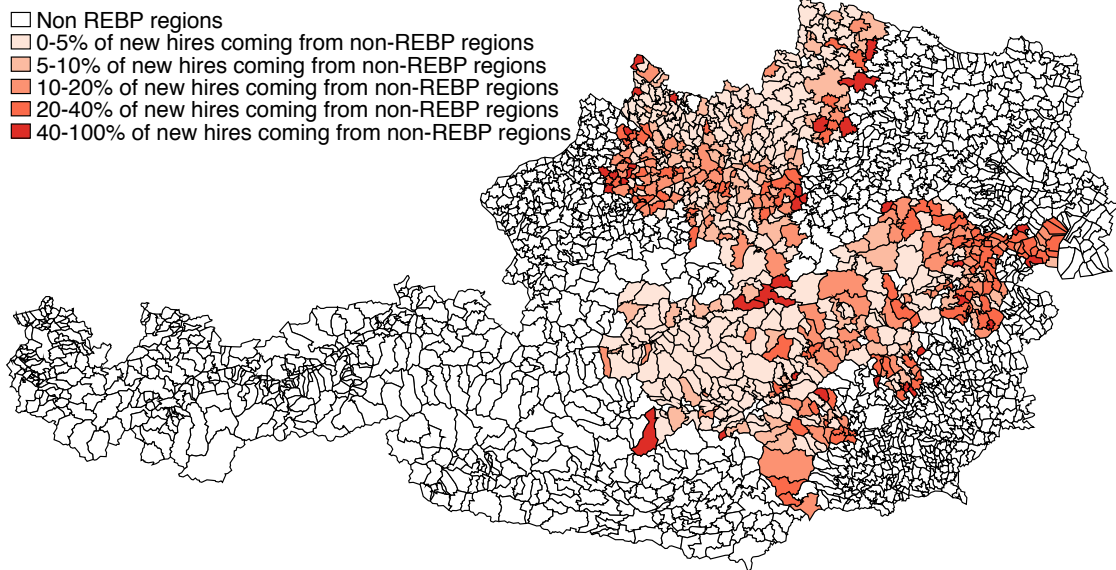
Non REBP regions
0-5% of new hires coming from non-REBP regions
5-10% of new hires coming from non-REBP regions
10-20% of new hires coming from non-REBP regions
20-40% of new hires coming from non-REBP regions
40-100% of new hires coming from non-REBP regions